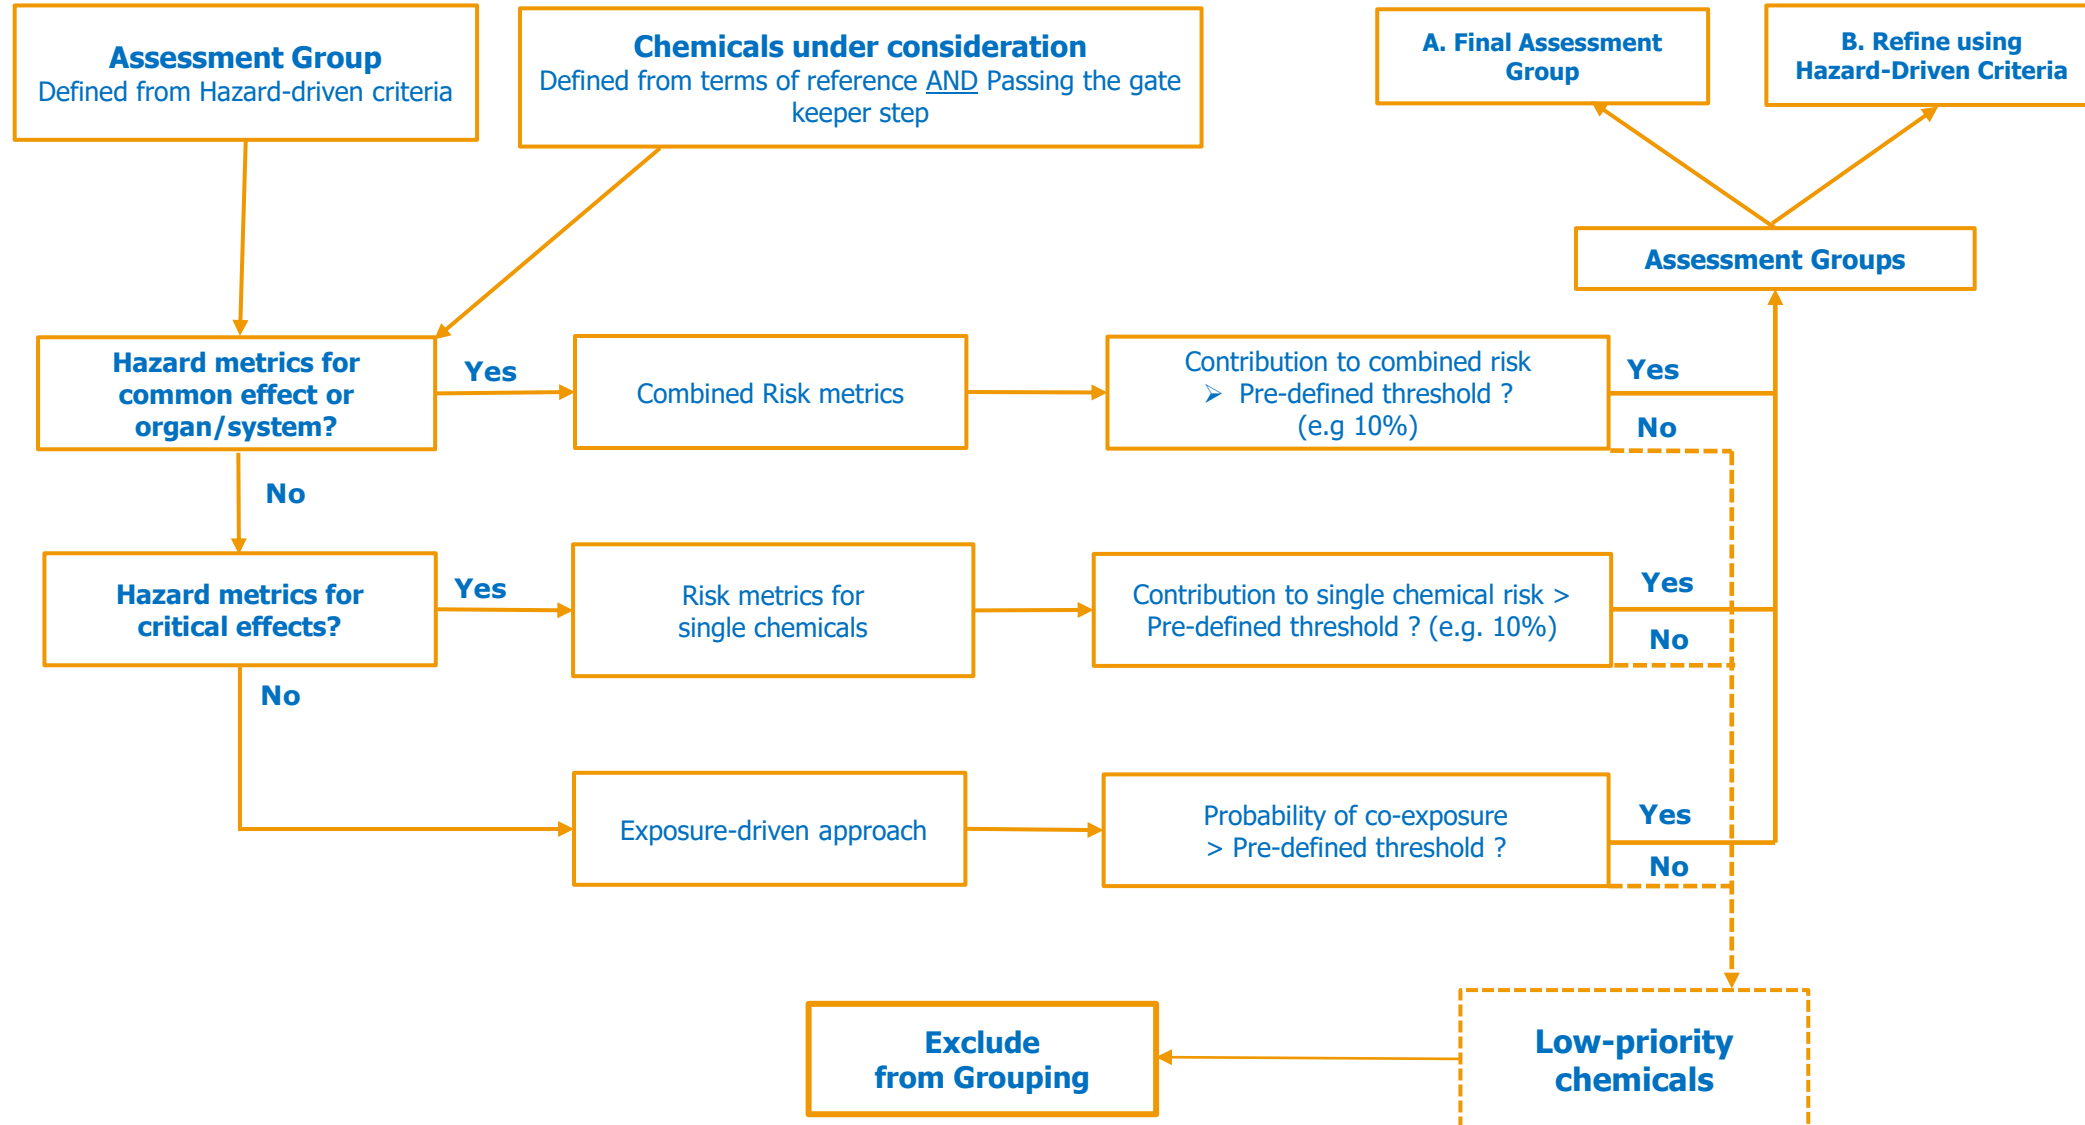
Assessment Group
Defined from Hazard-driven criteria

Chemicals under consideration
Defined from terms of reference AND Passing the gate keeper step

A. Final Assessment Group

B. Refine using Hazard-Driven Criteria

Assessment Groups

Hazard metrics for common effect or organ/system?

Yes

Combined Risk metrics

Contribution to combined risk
➢ Pre-defined threshold ?
(e.g 10%)

Yes

No

No

Hazard metrics for critical effects?

Yes

Risk metrics for single chemicals

Contribution to single chemical risk > Pre-defined threshold ? (e.g. 10%)

Yes

No

No

Exposure-driven approach

Probability of co-exposure
> Pre-defined threshold ?

Yes

No

Exclude from Grouping

Low-priority chemicals